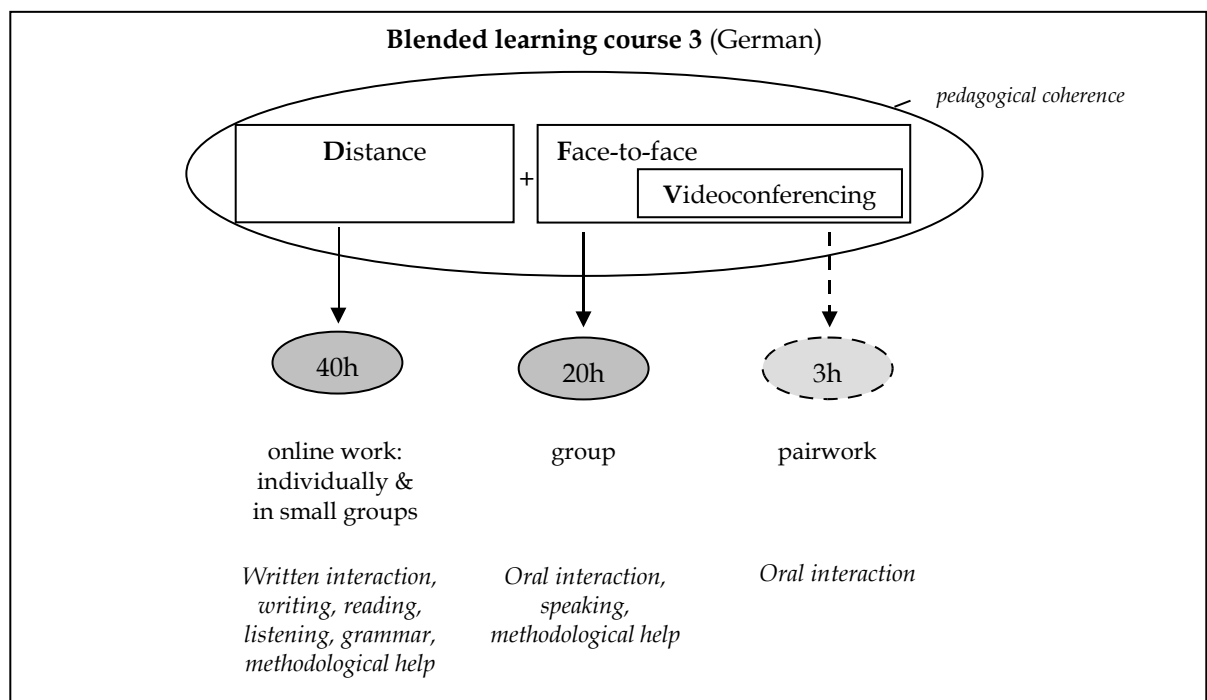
**Blended learning course 3** (German)

*pedagogical coherence*

**D**istance

+

**F**ace-to-face

**V**ideoconferencing

40h

20h

3h

online work: individually & in small groups

group

pairwork

*Written interaction, writing, reading, listening, grammar, methodological help*

*Oral interaction, speaking, methodological help*

*Oral interaction*